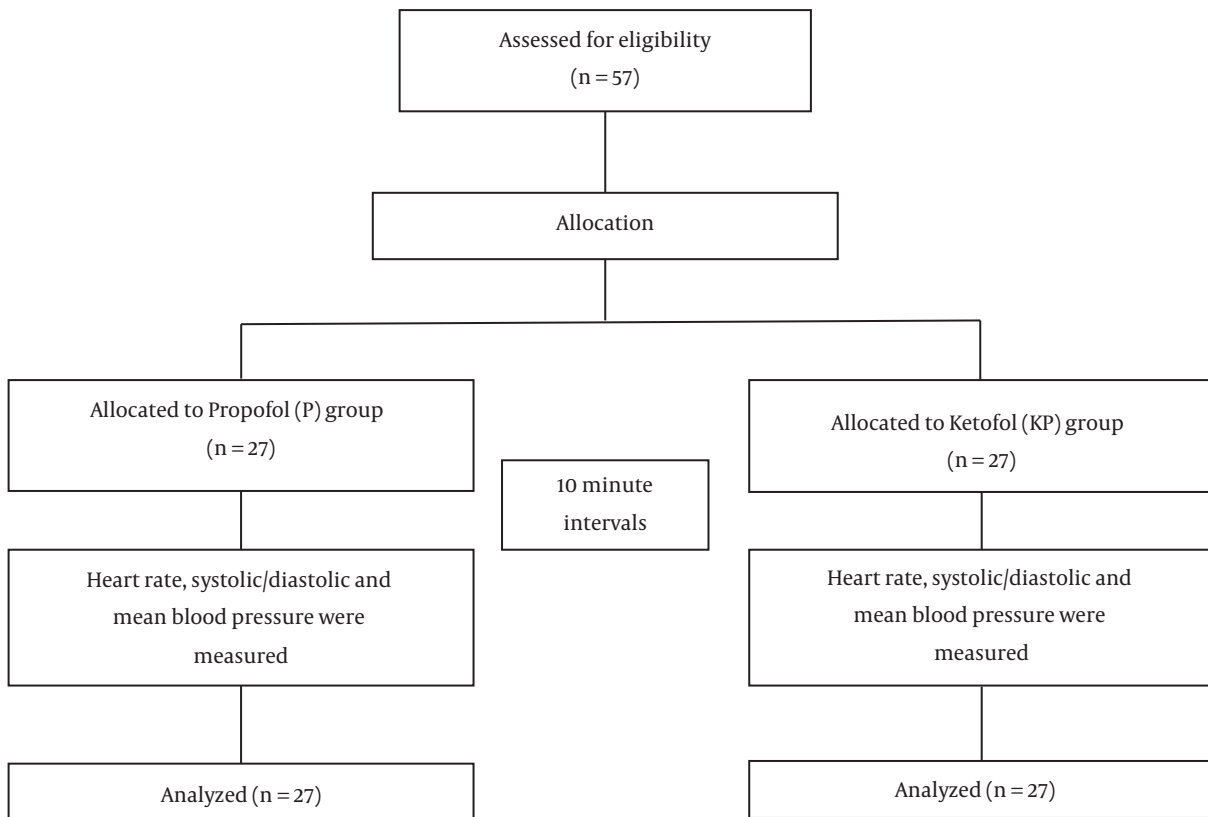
Assessed for eligibility
(n = 57)

Allocation

Allocated to Propofol (P) group
(n = 27)

10 minute intervals

Allocated to Ketofol (KP) group
(n = 27)

Heart rate, systolic/diastolic and mean blood pressure were measured

Heart rate, systolic/diastolic and mean blood pressure were measured

Analyzed (n = 27)

Analyzed (n = 27)